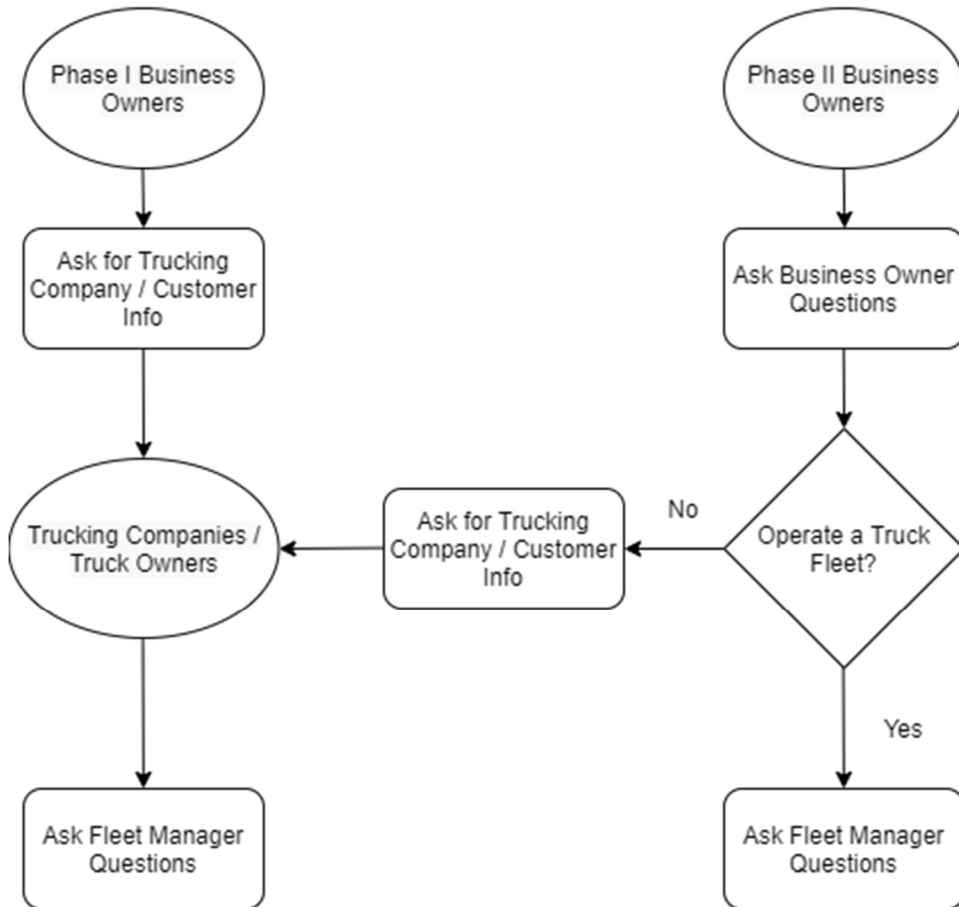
Phase I Business Owners

Phase II Business Owners

Ask for Trucking Company / Customer Info

Ask Business Owner Questions

Trucking Companies / Truck Owners

Ask for Trucking Company / Customer Info

No

Operate a Truck Fleet?

Yes

Ask Fleet Manager Questions

Ask Fleet Manager Questions